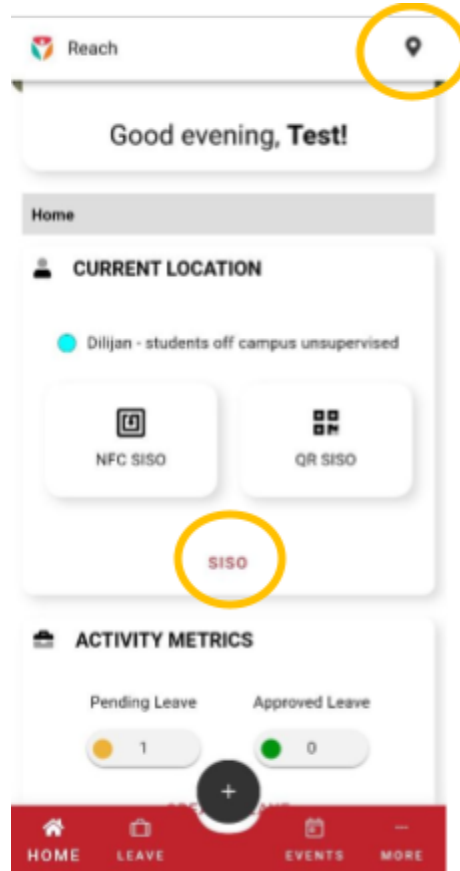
Reach

Good evening, **Test!**

Home

CURRENT LOCATION

Dilijan - students off campus unsupervised

NFC SISO

QR SISO

SISO

ACTIVITY METRICS

Pending Leave

Approved Leave

1

0

+

HOME LEAVE EVENTS MORE